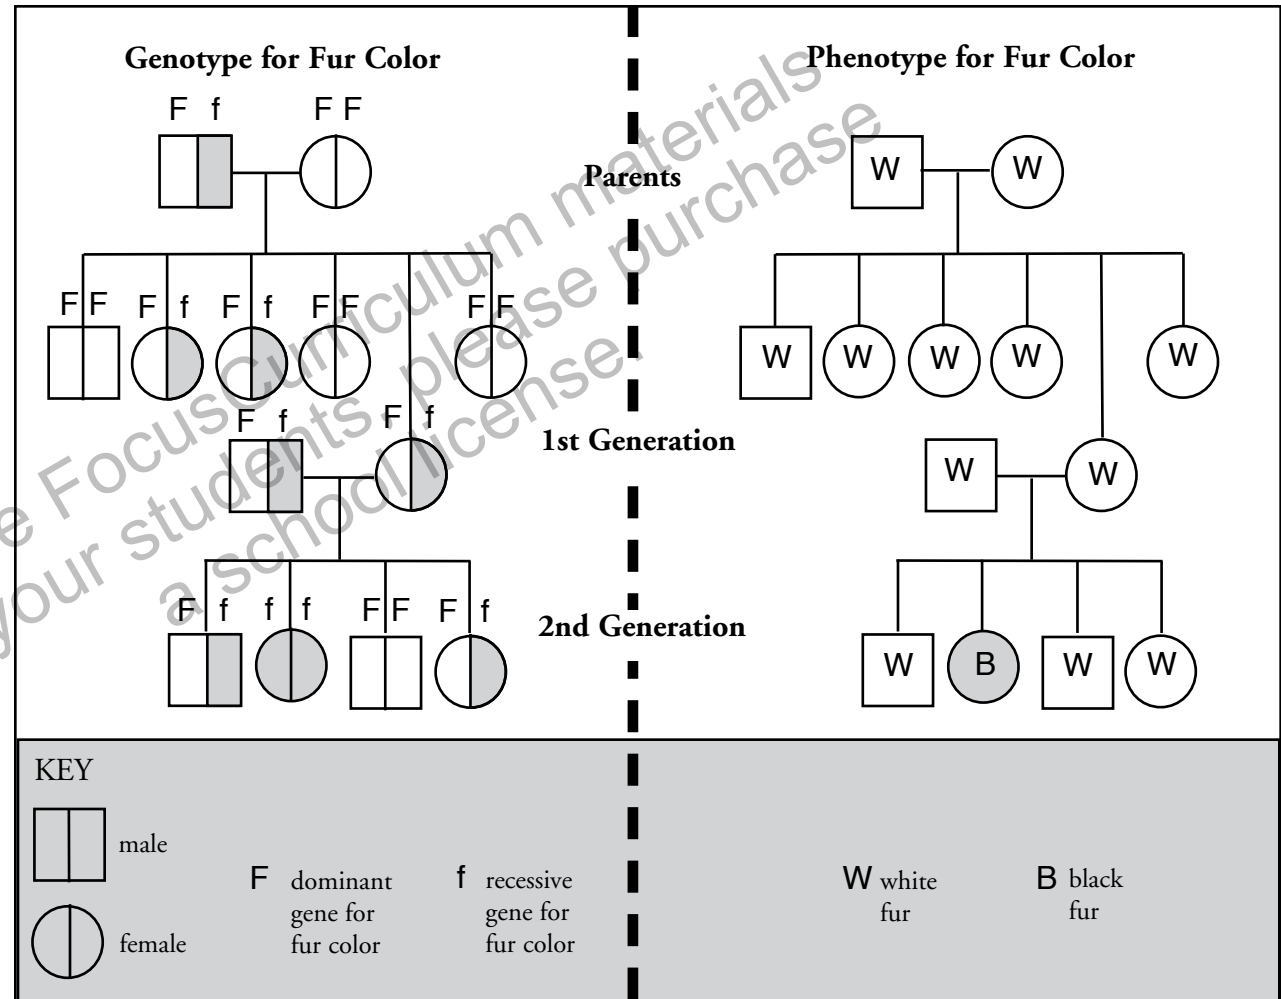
Genotype for Fur Color

Phenotype for Fur Color

F f F F

Parents

W W

F F F f F f F F F F

W W W W W

F f F f

1st Generation

W W

F f f f F F F f

2nd Generation

W B W W

e Focus Curriculum materials
your students please purchase
a school license.

KEY

male

female

F dominant gene for fur color

f recessive gene for fur color

W white fur

B black fur